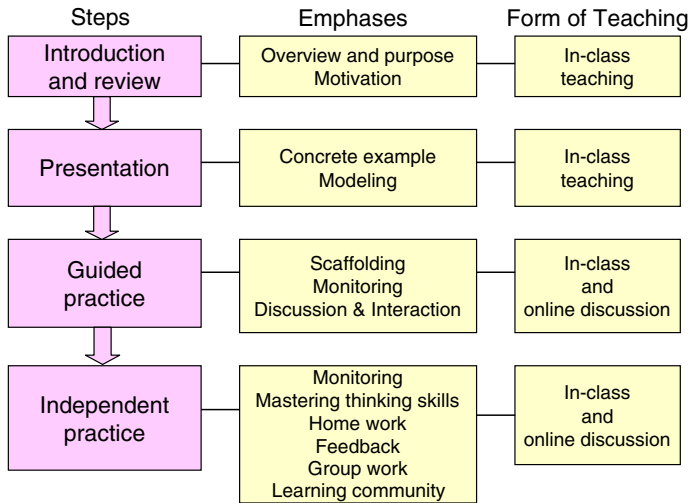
Steps

Emphases

Form of Teaching

Introduction and review

Overview and purpose
Motivation

In-class teaching

Presentation

Concrete example
Modeling

In-class teaching

Guided practice

Scaffolding
Monitoring
Discussion & Interaction

In-class and online discussion

Independent practice

Monitoring
Mastering thinking skills
Home work
Feedback
Group work
Learning community

In-class and online discussion